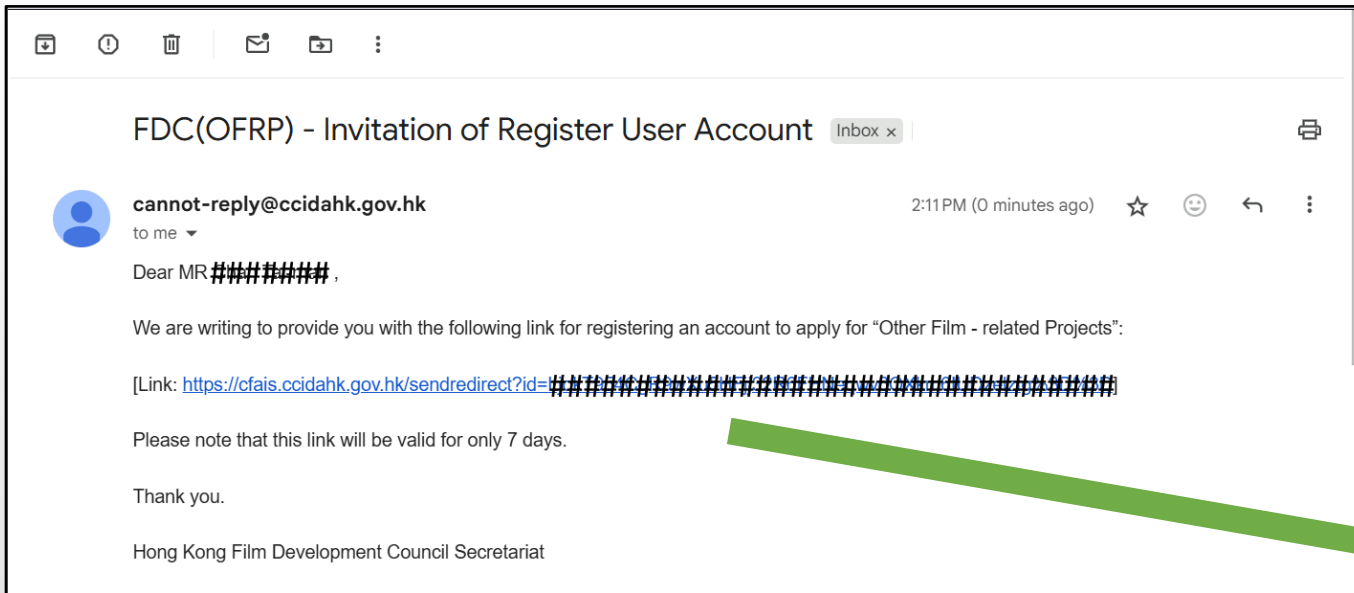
FDC(OFRP) - Invitation of Register User Account Inbox ×

cannot-reply@ccidahk.gov.hk
to me

2:11 PM (0 minutes ago)

Dear MR ####### ,

We are writing to provide you with the following link for registering an account to apply for “Other Film - related Projects”:

[Link: https://cfais.ccidahk.gov.hk/sendredirect?id=##############################]

Please note that this link will be valid for only 7 days.

Thank you.

Hong Kong Film Development Council Secretariat